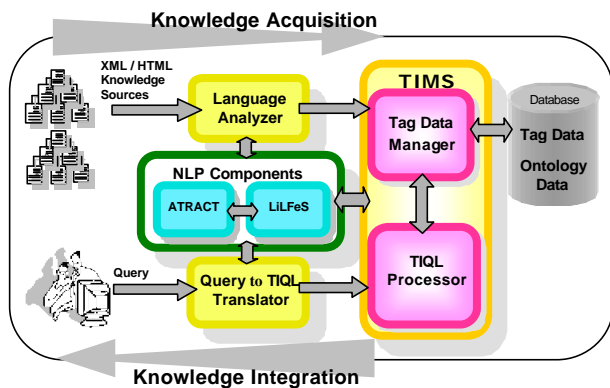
Knowledge Acquisition

XML / HTML Knowledge Sources

Language Analyzer

TIMS

Tag Data Manager

Database

Tag Data

Ontology Data

NLP Components

ATRACT

LiLFeS

Query

Query to TIQL Translator

TIQL Processor

Knowledge Integration